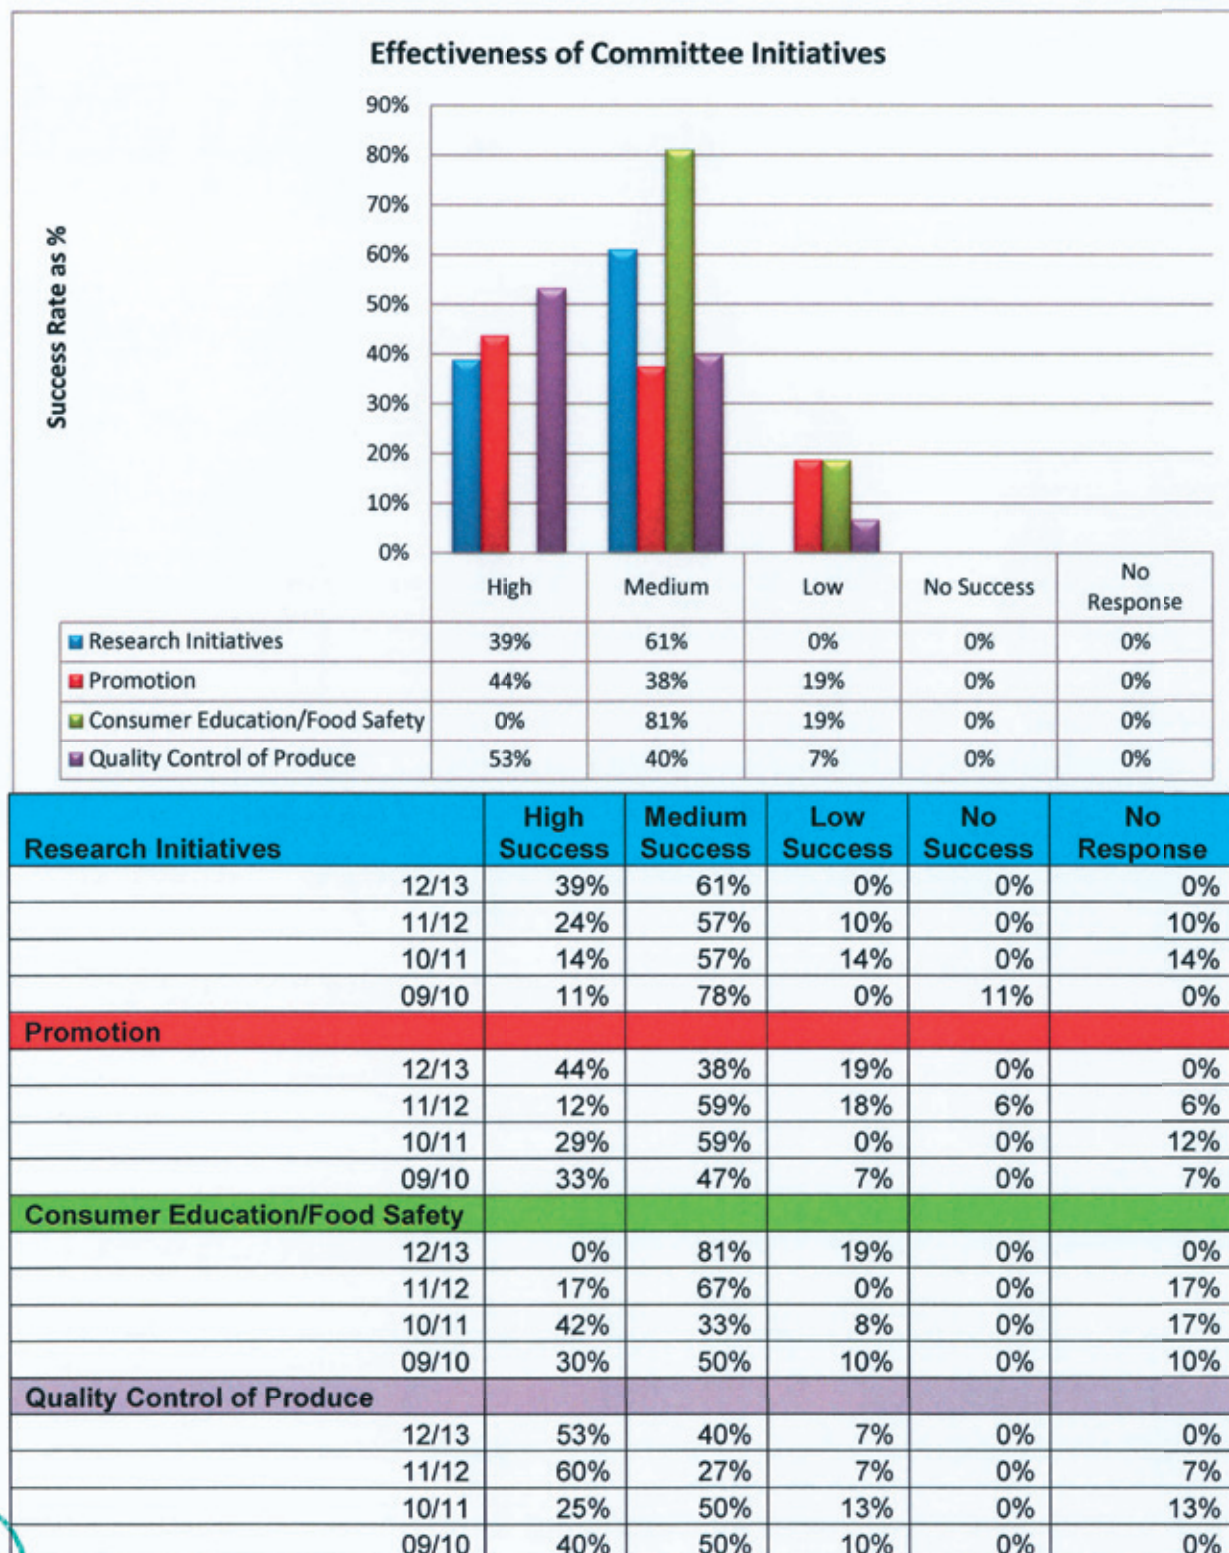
Effectiveness of Committee Initiatives

Success Rate as %

90%
80%
70%
60%
50%
40%
30%
20%
10%
0%

| | High | Medium | Low | No Success | No Response |
|---|---|---|---|---|---|
| Research Initiatives | 39% | 61% | 0% | 0% | 0% |
| Promotion | 44% | 38% | 19% | 0% | 0% |
| Consumer Education/Food Safety | 0% | 81% | 19% | 0% | 0% |
| Quality Control of Produce | 53% | 40% | 7% | 0% | 0% |

| Research Initiatives | High Success | Medium Success | Low Success | No Success | No Response |
|---|---|---|---|---|---|
| 12/13 | 39% | 61% | 0% | 0% | 0% |
| 11/12 | 24% | 57% | 10% | 0% | 10% |
| 10/11 | 14% | 57% | 14% | 0% | 14% |
| 09/10 | 11% | 78% | 0% | 11% | 0% |
| Promotion | | | | | |
| 12/13 | 44% | 38% | 19% | 0% | 0% |
| 11/12 | 12% | 59% | 18% | 6% | 6% |
| 10/11 | 29% | 59% | 0% | 0% | 12% |
| 09/10 | 33% | 47% | 7% | 0% | 7% |
| Consumer Education/Food Safety | | | | | |
| 12/13 | 0% | 81% | 19% | 0% | 0% |
| 11/12 | 17% | 67% | 0% | 0% | 17% |
| 10/11 | 42% | 33% | 8% | 0% | 17% |
| 09/10 | 30% | 50% | 10% | 0% | 10% |
| Quality Control of Produce | | | | | |
| 12/13 | 53% | 40% | 7% | 0% | 0% |
| 11/12 | 60% | 27% | 7% | 0% | 7% |
| 10/11 | 25% | 50% | 13% | 0% | 13% |
| 09/10 | 40% | 50% | 10% | 0% | 0% |